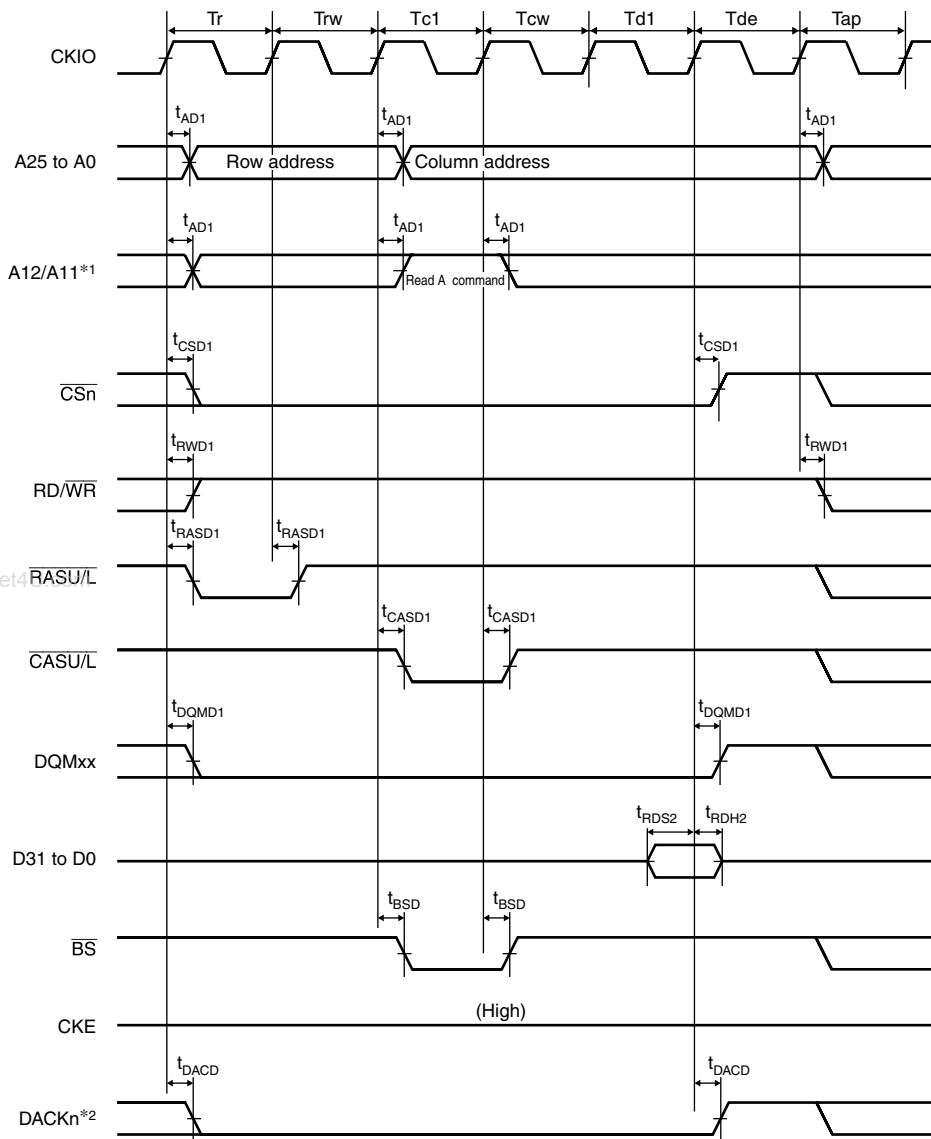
Tr Trw Tc1 Tcw Td1 Tde Tap

CKIO

$t_{AD1}$ $t_{AD1}$ $t_{AD1}$

A25 to A0

Row address

Column address

$t_{AD1}$ $t_{AD1}$ $t_{AD1}$

A12/A11*1

Read A command

$t_{CSD1}$ $t_{CSD1}$

$\overline{CSn}$

$t_{RWD1}$ $t_{RWD1}$

RD/$\overline{WR}$

$t_{RASD1}$ $t_{RASD1}$

$\overline{RASU/L}$

$t_{CASD1}$ $t_{CASD1}$

$\overline{CASU/L}$

$t_{DQMD1}$ $t_{DQMD1}$

DQMxx

$t_{RDS2}$ $t_{RDH2}$

D31 to D0

$t_{BSD}$ $t_{BSD}$

$\overline{BS}$

CKE

(High)

$t_{DACD}$ $t_{DACD}$

DACKn*2